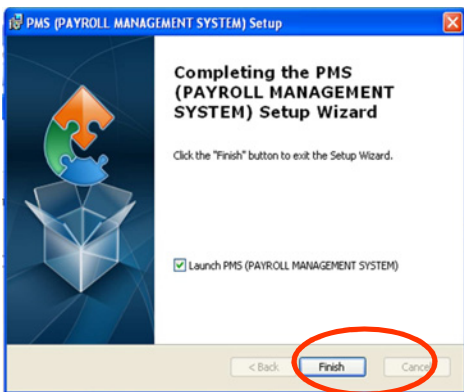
PMS (PAYROLL MANAGEMENT SYSTEM) Setup

Completing the PMS (PAYROLL MANAGEMENT SYSTEM) Setup Wizard

Click the "Finish" button to exit the Setup Wizard.

Launch PMS (PAYROLL MANAGEMENT SYSTEM)

< Back
Finish
Cancel